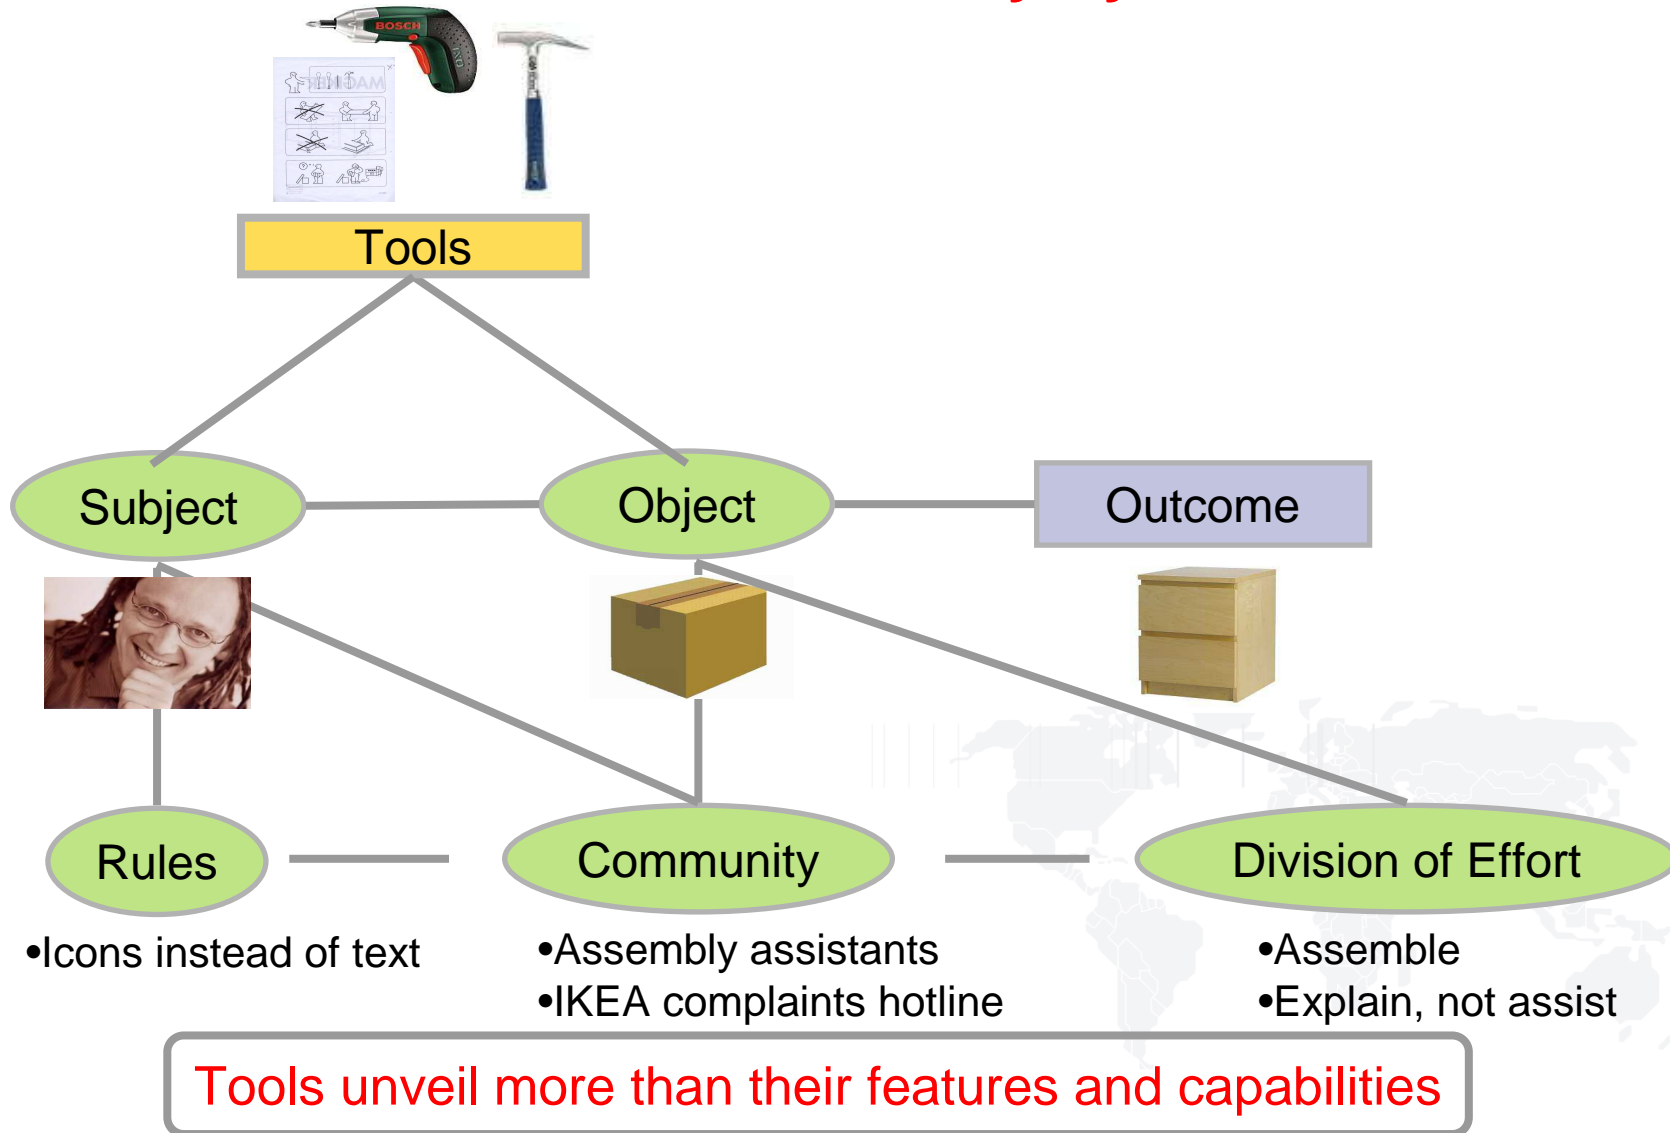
BOSCH

Tools

Subject

Object

Outcome

Rules

Community

Division of Effort

•Icons instead of text

•Assembly assistants
•IKEA complaints hotline

•Assemble
•Explain, not assist

Tools unveil more than their features and capabilities